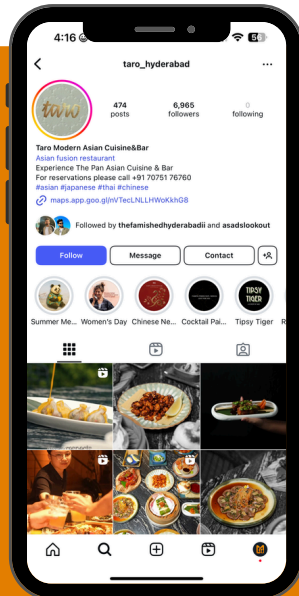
4:16 5

taro_hyderabad

taro

474 posts
6,965 followers
0 following

Taro Modern Asian Cuisine&Bar
Asian fusion restaurant
Experience The Pan Asian Cuisine & Bar
For reservations please call +91 70751 76760
#asian #japanese #thai #chinese
maps.app.goo.gl/nVTecLNLLHWoKkhG8

Followed by thefamishedhyderabadii and asadslookout

Follow
Message
Contact

Summer Me...
Women's Day
Chinese Ne...
Cocktail Pai...
Tipsy Tiger
R

TIPSY TIGER